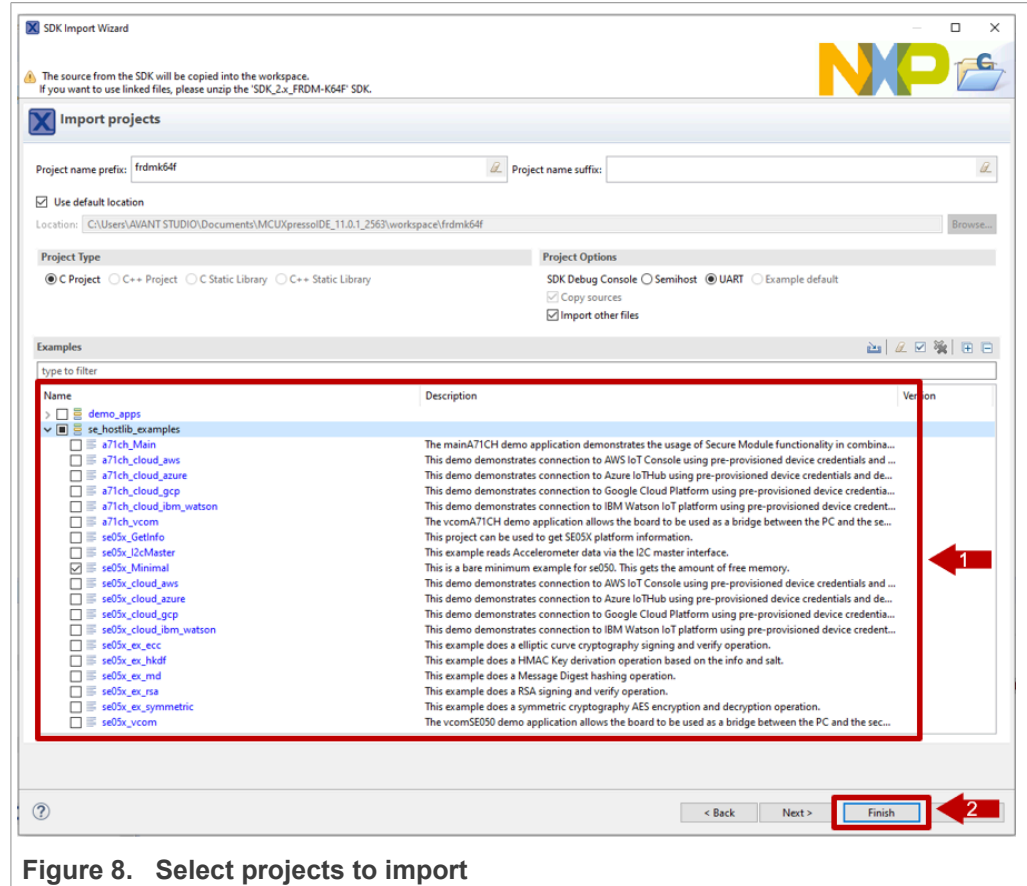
SDK Import Wizard

The source from the SDK will be copied into the workspace.
If you want to use linked files, please unzip the 'SDK_2.x_FRDM-K64F' SDK.

Import projects

Project name prefix: frdmk64f
Project name suffix:

Use default location

Location: C:\Users\AVANT STUDIO\Documents\MCUXpressoIDE_11.0.1_2563\workspace\frdmk64f
Browse...

Project Type
C Project
C++ Project
C Static Library
C++ Static Library

Project Options
SDK Debug Console
Semihost
UART
Example default
Copy sources
Import other files

Examples

type to filter

| Name | Description | Version |
|---|---|---|
| demo_apps | | |
| se_hostlib_examples | | |
| a71ch_Main | The mainA71CH demo application demonstrates the usage of Secure Module functionality in combina... | |
| a71ch_cloud_aws | This demo demonstrates connection to AWS IoT Console using pre-provisioned device credentials and ... | |
| a71ch_cloud_azure | This demo demonstrates connection to Azure IoTHub using pre-provisioned device credentials and de... | |
| a71ch_cloud_gcp | This demo demonstrates connection to Google Cloud Platform using pre-provisioned device credentia... | |
| a71ch_cloud_ibm_watson | This demo demonstrates connection to IBM Watson IoT platform using pre-provisioned device credent... | |
| a71ch_vcom | The vcomA71CH demo application allows the board to be used as a bridge between the PC and the se... | |
| se05x_GetInfo | This project can be used to get SE05X platform information. | |
| se05x_I2cMaster | This example reads Accelerometer data via the I2C master interface. | |
| se05x_Minimal | This is a bare minimum example for se050. This gets the amount of free memory. | |
| se05x_cloud_aws | This demo demonstrates connection to AWS IoT Console using pre-provisioned device credentials and ... | |
| se05x_cloud_azure | This demo demonstrates connection to Azure IoTHub using pre-provisioned device credentials and de... | |
| se05x_cloud_gcp | This demo demonstrates connection to Google Cloud Platform using pre-provisioned device credentia... | |
| se05x_cloud_ibm_watson | This demo demonstrates connection to IBM Watson IoT platform using pre-provisioned device credent... | |
| se05x_ex_ecc | This example does a elliptic curve cryptography signing and verify operation. | |
| se05x_ex_hkdf | This example does a HMAC Key derivation operation based on the info and salt. | |
| se05x_ex_md | This example does a Message Digest hashing operation. | |
| se05x_ex_rsa | This example does a RSA signing and verify operation. | |
| se05x_ex_symmetric | This example does a symmetric cryptography AES encryption and decryption operation. | |
| se05x_vcom | The vcomSE050 demo application allows the board to be used as a bridge between the PC and the sec... | |

1

< Back
Next >
Finish
2

Figure 8. Select projects to import